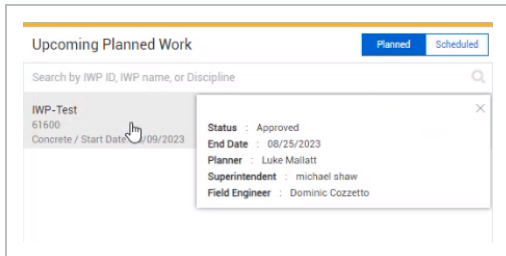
Upcoming Planned Work

Planned | Scheduled

Search by IWP ID, IWP name, or Discipline

IWP-Test
61600
Concrete / Start Date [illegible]/09/2023

Status : Approved
End Date : 08/25/2023
Planner : Luke Mallatt
Superintendent : michael shaw
Field Engineer : Dominic Cozzetto